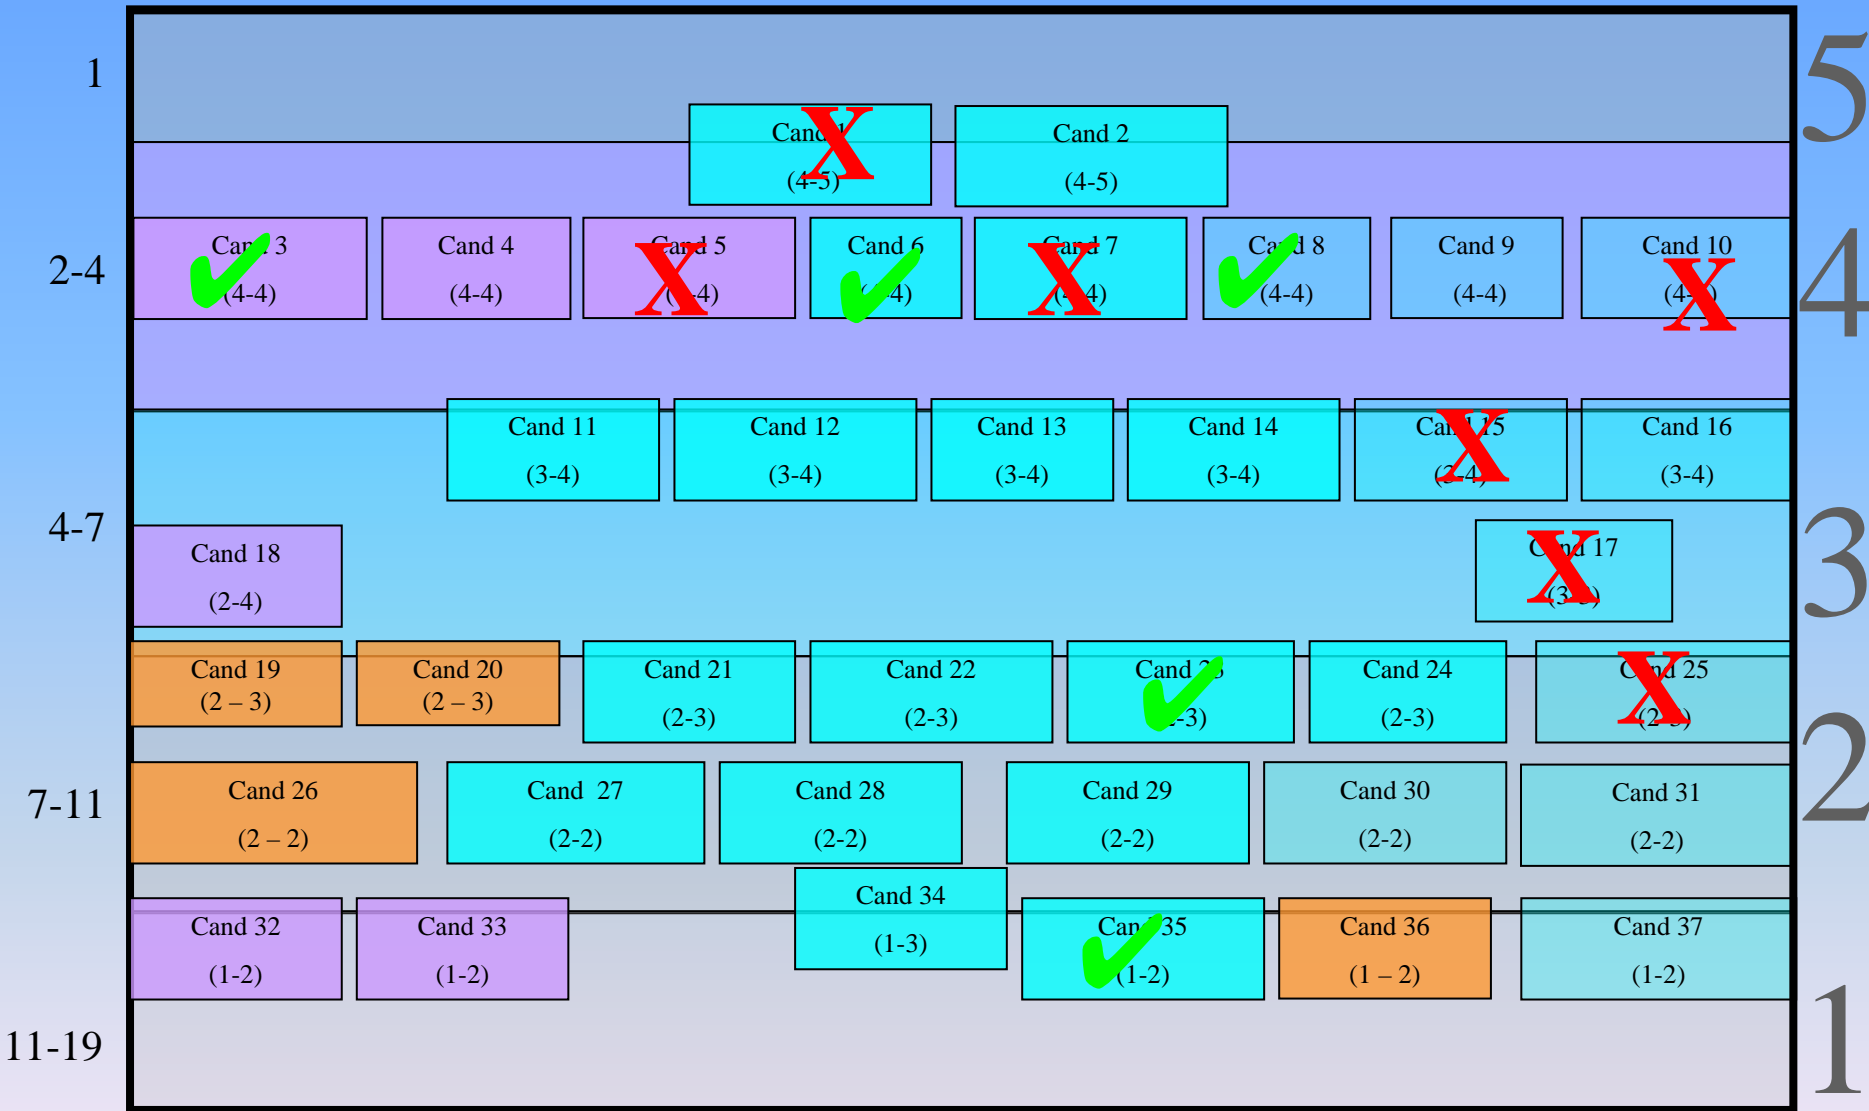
1

2-4

4-7

7-11

11-19

5

4

3

2

1

Cand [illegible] (4-5) X

Cand 2 (4-5)

Ca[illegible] 3 (4-4)

Cand 4 (4-4)

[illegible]and 5 ([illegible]-4) X

Cand 6 ([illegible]4)

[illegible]and 7 ([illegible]4) X

Ca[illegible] 8 (4-4)

Cand 9 (4-4)

Cand 10 (4-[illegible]) X

Cand 11 (3-4)

Cand 12 (3-4)

Cand 13 (3-4)

Cand 14 (3-4)

Ca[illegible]15 ([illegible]-4) X

Cand 16 (3-4)

Cand 18 (2-4)

C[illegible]d 17 (3-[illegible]) X

Cand 19 (2 – 3)

Cand 20 (2 – 3)

Cand 21 (2-3)

Cand 22 (2-3)

Cand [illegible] ([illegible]-3)

Cand 24 (2-3)

C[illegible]d 25 (2-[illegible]) X

Cand 26 (2 – 2)

Cand 27 (2-2)

Cand 28 (2-2)

Cand 29 (2-2)

Cand 30 (2-2)

Cand 31 (2-2)

Cand 34 (1-3)

Cand 32 (1-2)

Cand 33 (1-2)

Can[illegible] 35 (1-2)

Cand 36 (1 – 2)

Cand 37 (1-2)